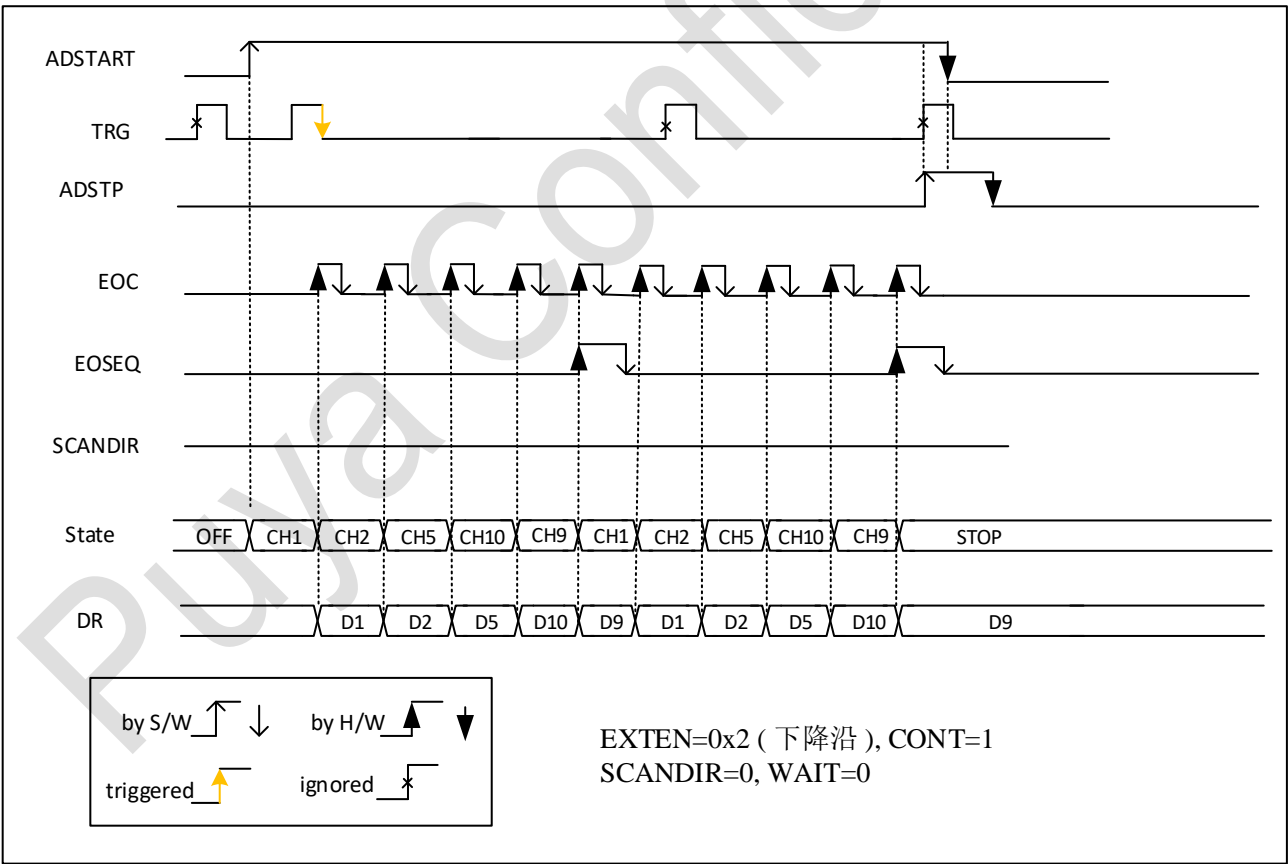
ADSTART

TRG

ADSTP

EOC

EOSEQ

SCANDIR

State OFF CH1 CH2 CH5 CH10 CH9 CH1 CH2 CH5 CH10 CH9 STOP

DR D1 D2 D5 D10 D9 D1 D2 D5 D10 D9

by S/W by H/W

triggered ignored

EXTEN=0x2 ( 下降沿 ), CONT=1
SCANDIR=0, WAIT=0

Puya Confidential